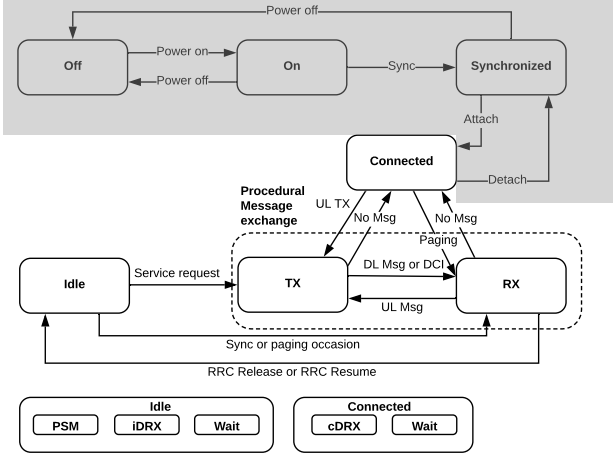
Power off

Off

Power on

Power off

On

Sync

Synchronized

Attach

Connected

Detach

Procedural Message exchange

UL TX

No Msg

No Msg

Paging

Idle

Service request

TX

DL Msg or DCI

RX

UL Msg

Sync or paging occasion

RRC Release or RRC Resume

Idle

PSM

iDRX

Wait

Connected

cDRX

Wait